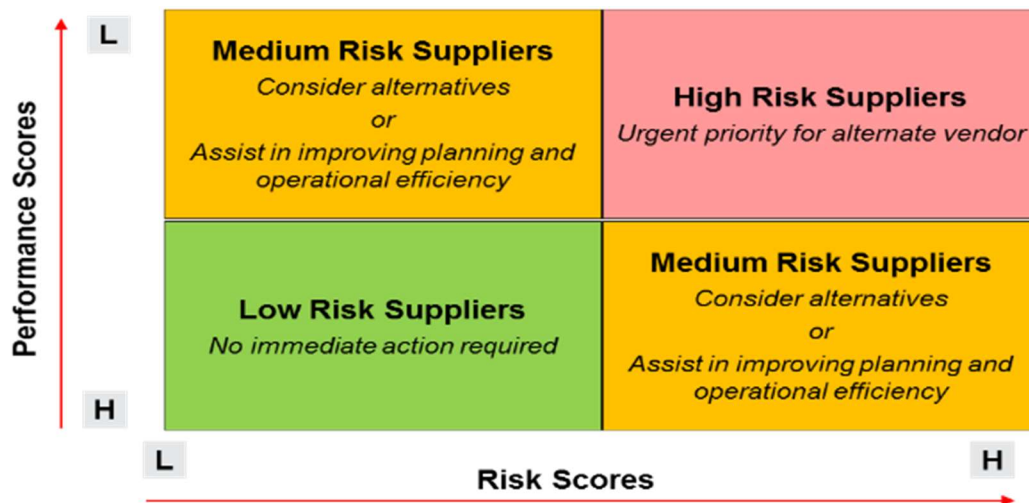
Performance Scores

L

H

Medium Risk Suppliers
Consider alternatives
or
Assist in improving planning and operational efficiency

High Risk Suppliers
Urgent priority for alternate vendor

Low Risk Suppliers
No immediate action required

Medium Risk Suppliers
Consider alternatives
or
Assist in improving planning and operational efficiency

L

Risk Scores

H